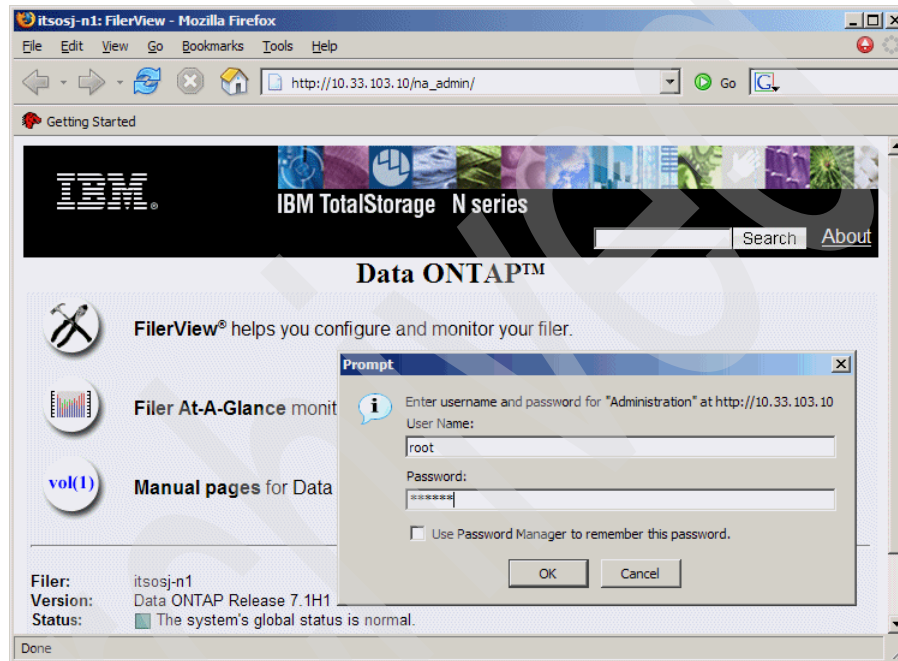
itsosj-n1: FilerView - Mozilla Firefox

File Edit View Go Bookmarks Tools Help

http://10.33.103.10/na_admin/

Go

Getting Started

IBM.

IBM TotalStorage N series

Search About

Data ONTAP™

FilerView® helps you configure and monitor your filer.

Filer At-A-Glance monit

vol(1)

Manual pages for Data

Prompt

Enter username and password for "Administration" at http://10.33.103.10

User Name:

root

Password:

******

Use Password Manager to remember this password.

OK Cancel

Filer: itsosj-n1

Version: Data ONTAP Release 7.1H1

Status: The system's global status is normal.

Done